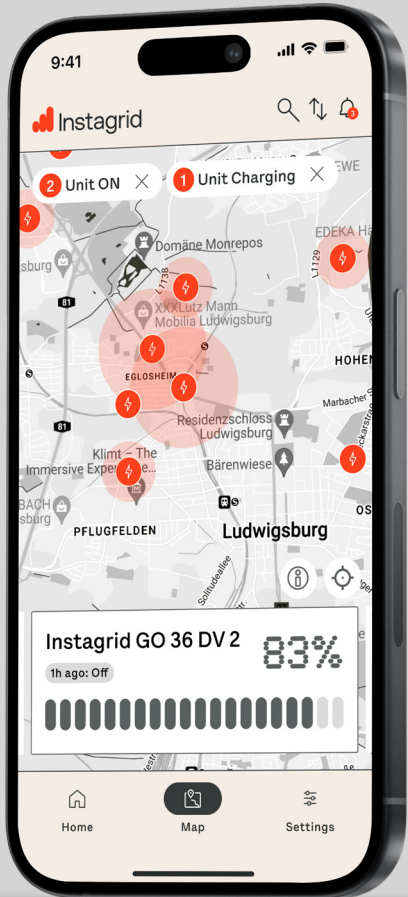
9:41

Instagrid

3

2 Unit ON

1 Unit Charging

Domäne Monrepos

EDEKA Ha

L1138

XXXLutz Mann Mobilia Ludwigsburg

81

HOHEN

EGLOSHEIM

Marbacher

Residenzschloss Ludwigsburg

81

Klimt – The Immersive Expe

Bärenwiese

BACH

sburg

PFLUGFELDEN

Ludwigsburg

Solitudeallee

OS

Instagrid GO 36 DV 2

83%

1h ago: Off

Home

Map

Settings